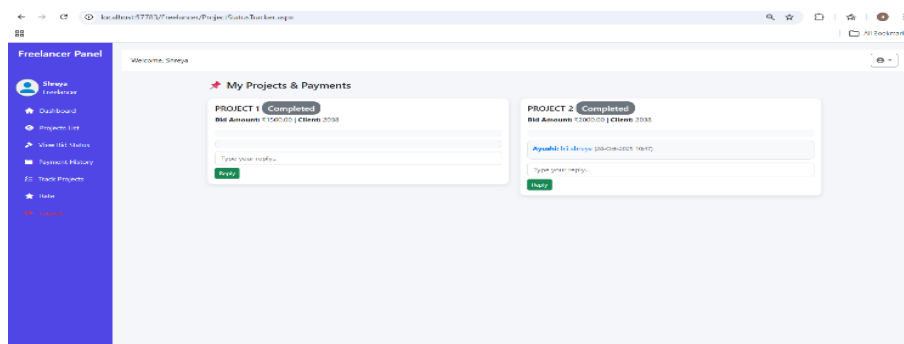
localhost:57703/Freelancer/ProjectStatusTracker.aspx

All Bookmarks

Freelancer Panel

Shreya
Freelancer

Dashboard
Projects List
View Bid Status
Payment History
Track Projects
Rate
Logout

Welcome, Shreya

📌 My Projects & Payments

PROJECT 1 Completed
Bid Amount: ₹1500.00 | Client: 2038

Type your reply...
Reply

PROJECT 2 Completed
Bid Amount: ₹2000.00 | Client: 2038

Ayushi: hi shreya (20-08-2025 10:47)

Type your reply...
Reply